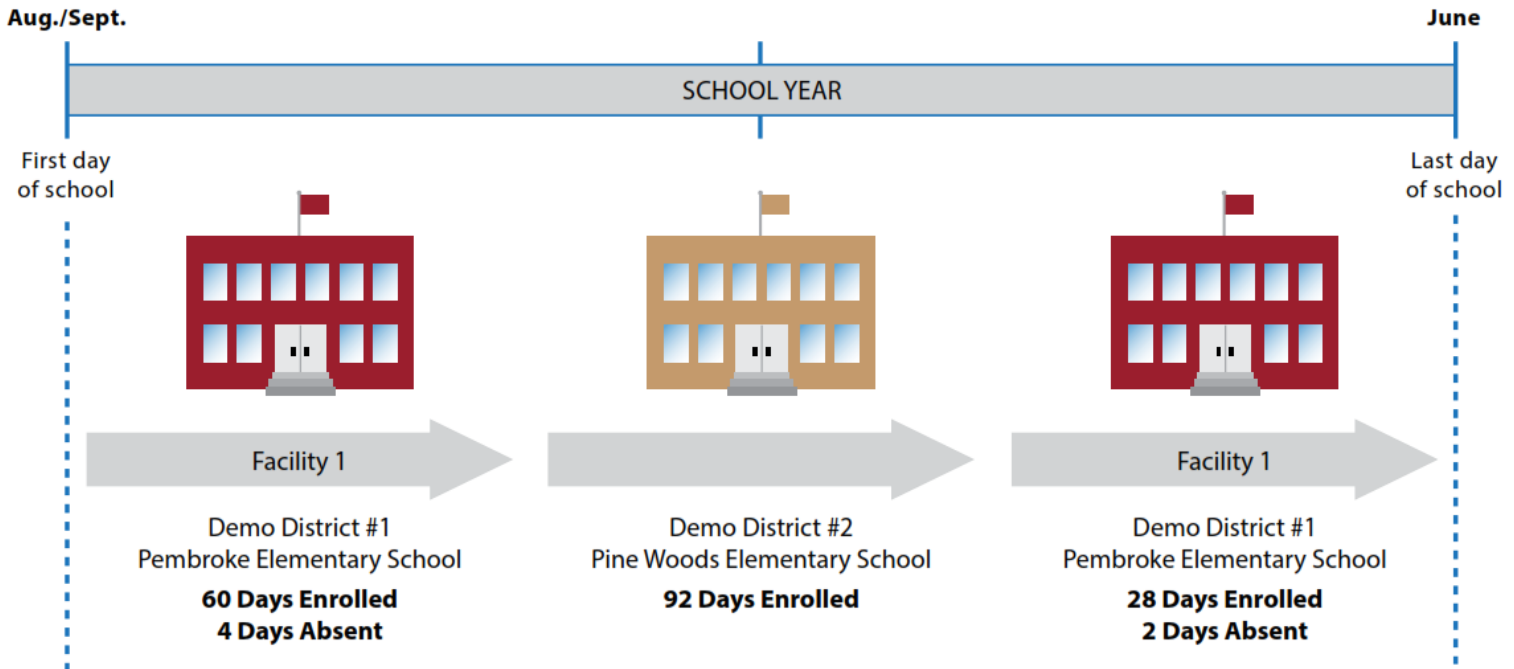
Aug./Sept.

June

SCHOOL YEAR

First day of school

Last day of school

Facility 1

Demo District #1
Pembroke Elementary School
**60 Days Enrolled**
**4 Days Absent**

Demo District #2
Pine Woods Elementary School
**92 Days Enrolled**

Facility 1

Demo District #1
Pembroke Elementary School
**28 Days Enrolled**
**2 Days Absent**